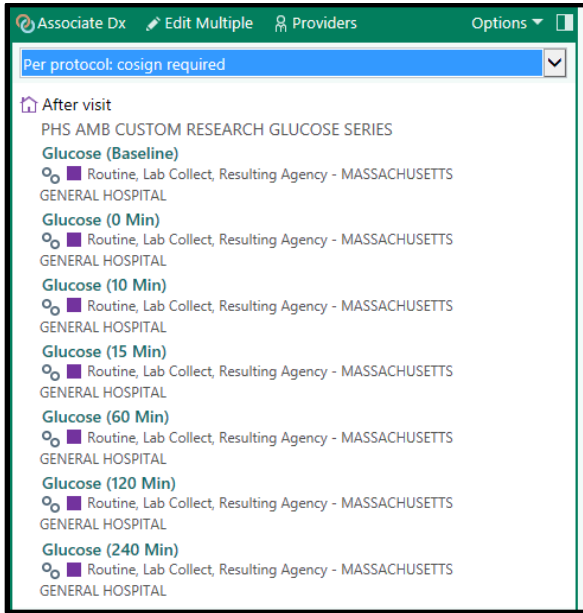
Associate Dx Edit Multiple Providers Options

Per protocol: cosign required

After visit

PHS AMB CUSTOM RESEARCH GLUCOSE SERIES

Glucose (Baseline)
Routine, Lab Collect, Resulting Agency - MASSACHUSETTS GENERAL HOSPITAL

Glucose (0 Min)
Routine, Lab Collect, Resulting Agency - MASSACHUSETTS GENERAL HOSPITAL

Glucose (10 Min)
Routine, Lab Collect, Resulting Agency - MASSACHUSETTS GENERAL HOSPITAL

Glucose (15 Min)
Routine, Lab Collect, Resulting Agency - MASSACHUSETTS GENERAL HOSPITAL

Glucose (60 Min)
Routine, Lab Collect, Resulting Agency - MASSACHUSETTS GENERAL HOSPITAL

Glucose (120 Min)
Routine, Lab Collect, Resulting Agency - MASSACHUSETTS GENERAL HOSPITAL

Glucose (240 Min)
Routine, Lab Collect, Resulting Agency - MASSACHUSETTS GENERAL HOSPITAL